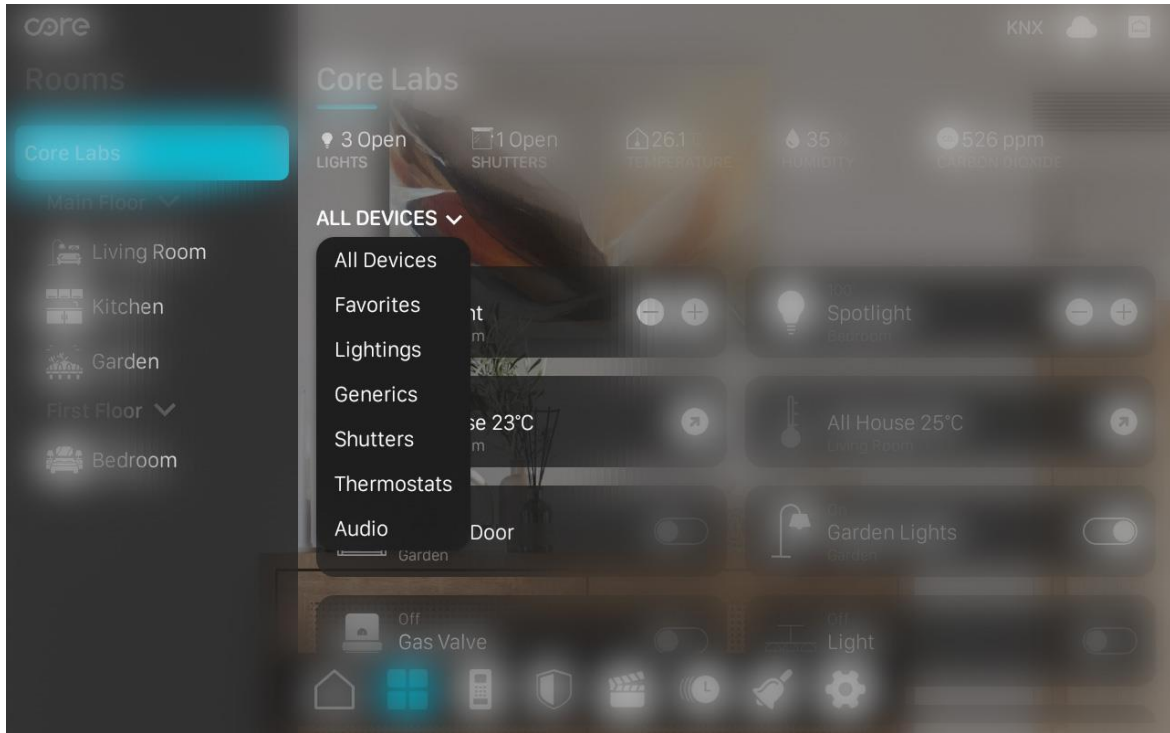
core

KNX

Rooms

Core Labs

Main Floor

Living Room

Kitchen

Garden

First Floor

Bedroom

Core Labs

3 Open
LIGHTS

1 Open
SHUTTERS

26.1
TEMPERATURE

35
HUMIDITY

526 ppm
CARBONDIOXIDE

ALL DEVICES

All Devices
Favorites
Lightings
Generics
Shutters
Thermostats
Audio

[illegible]nt
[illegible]m

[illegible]
Spotlight
Bedroom

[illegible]se 23°C
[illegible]m

All House 25°C
Living Room

Door
Garden

On
Garden Lights
Garden

Off
Gas Valve

Off
Light